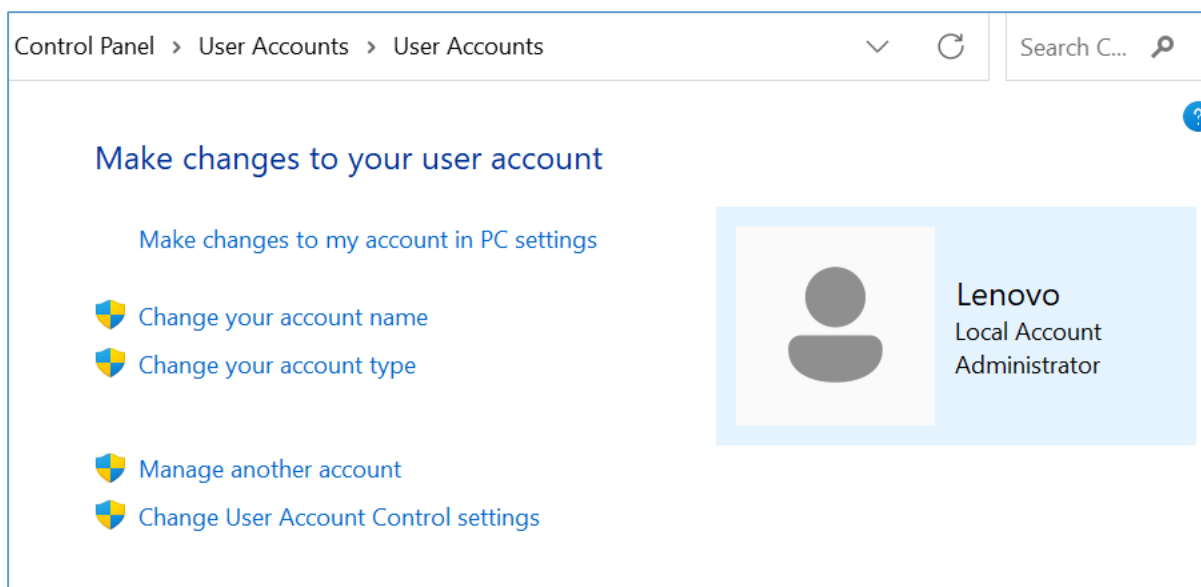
Control Panel › User Accounts › User Accounts

Search C...

Make changes to your user account

Make changes to my account in PC settings

Change your account name

Change your account type

Manage another account

Change User Account Control settings

Lenovo
Local Account
Administrator